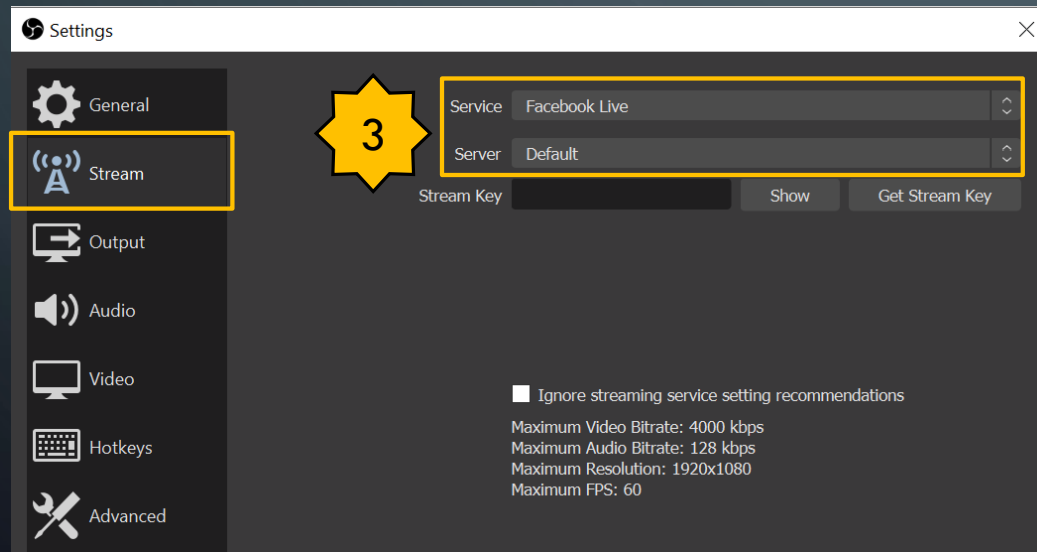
Settings

General
Stream
Output
Audio
Video
Hotkeys
Advanced

3

Service Facebook Live
Server Default
Stream Key Show Get Stream Key

Ignore streaming service setting recommendations

Maximum Video Bitrate: 4000 kbps
Maximum Audio Bitrate: 128 kbps
Maximum Resolution: 1920x1080
Maximum FPS: 60